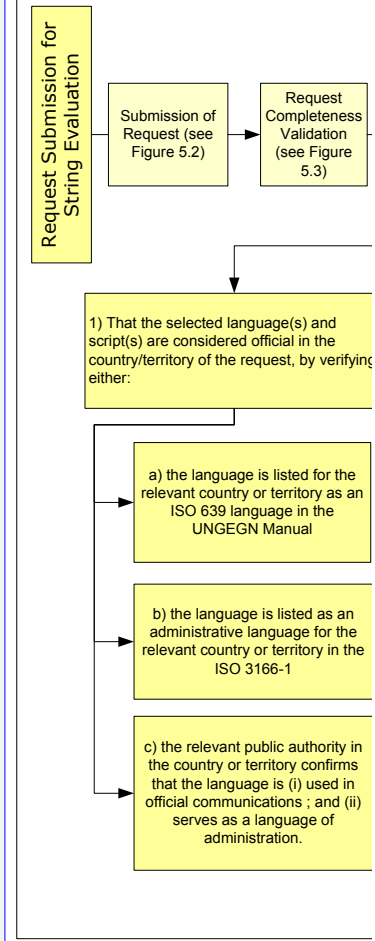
Request Submission for String Evaluation

Submission of Request (see Figure 5.2)

Request Completeness Validation (see Figure 5.3)

1) That the selected language(s) and script(s) are considered official in the country/territory of the request, by verifying either:

a) the language is listed for the relevant country or territory as an ISO 639 language in the UNGEGN Manual

b) the language is listed as an administrative language for the relevant country or territory in the ISO 3166-1

c) the relevant public authority in the country or territory confirms that the language is (i) used in official communications ; and (ii) serves as a language of administration.